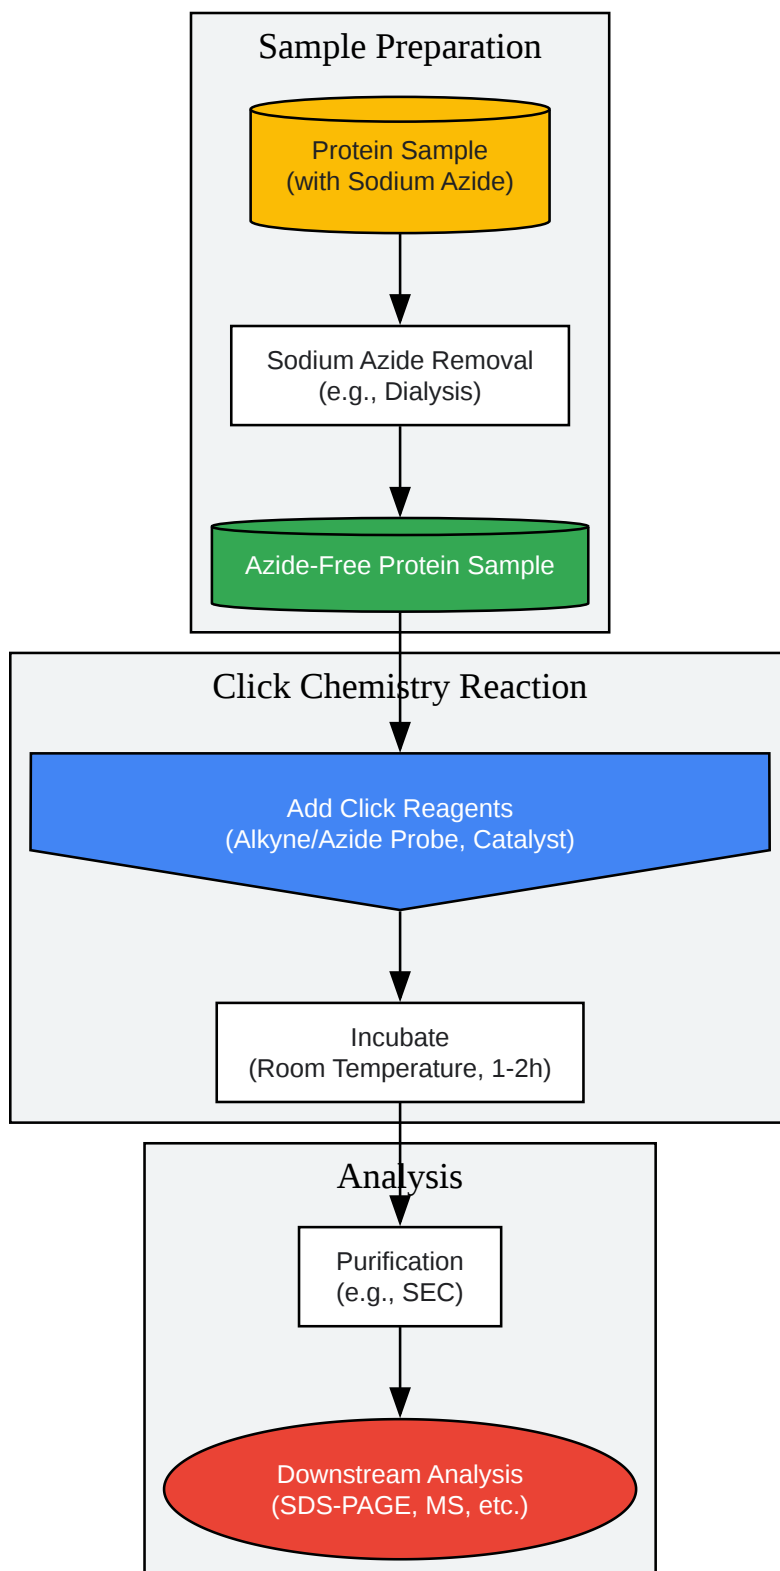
Sample Preparation

Protein Sample
(with Sodium Azide)

Sodium Azide Removal
(e.g., Dialysis)

Azide-Free Protein Sample

Click Chemistry Reaction

Add Click Reagents
(Alkyne/Azide Probe, Catalyst)

Incubate
(Room Temperature, 1-2h)

Analysis

Purification
(e.g., SEC)

Downstream Analysis
(SDS-PAGE, MS, etc.)